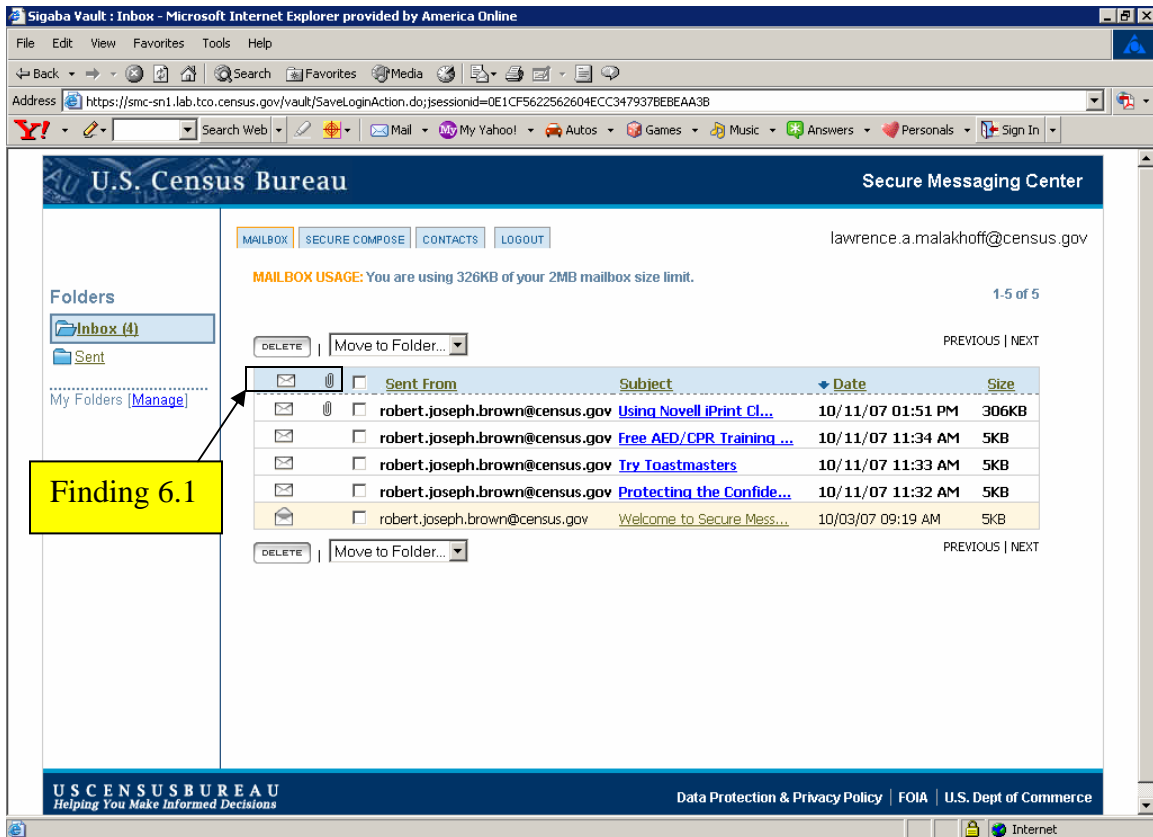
Sigaba Vault : Inbox - Microsoft Internet Explorer provided by America Online

File Edit View Favorites Tools Help

Back Search Favorites Media

Address https://smc-sn1.lab.tco.census.gov/vault/SaveLoginAction.do;jsessionid=0E1CF5622562604ECC347937BEBEAA3B

Search Web Mail My Yahoo! Autos Games Music Answers Personals Sign In

U.S. Census Bureau

Secure Messaging Center

MAILBOX SECURE COMPOSE CONTACTS LOGOUT

lawrence.a.malakhoff@census.gov

MAILBOX USAGE: You are using 326KB of your 2MB mailbox size limit.

1-5 of 5

Folders

Inbox (4)

Sent

My Folders [Manage]

DELETE | Move to Folder...

PREVIOUS | NEXT

| | | Sent From | Subject | Date | Size |
|---|---|---|---|---|---|
| | | robert.joseph.brown@census.gov | Using Novell iPrint Cl... | 10/11/07 01:51 PM | 306KB |
| | | robert.joseph.brown@census.gov | Free AED/CPR Training ... | 10/11/07 11:34 AM | 5KB |
| | | robert.joseph.brown@census.gov | Try Toastmasters | 10/11/07 11:33 AM | 5KB |
| | | robert.joseph.brown@census.gov | Protecting the Confide... | 10/11/07 11:32 AM | 5KB |
| | | robert.joseph.brown@census.gov | Welcome to Secure Mess... | 10/03/07 09:19 AM | 5KB |

Finding 6.1

DELETE | Move to Folder...

PREVIOUS | NEXT

USCENSUSBUREAU
Helping You Make Informed Decisions

Data Protection & Privacy Policy | FOIA | U.S. Dept of Commerce

Internet